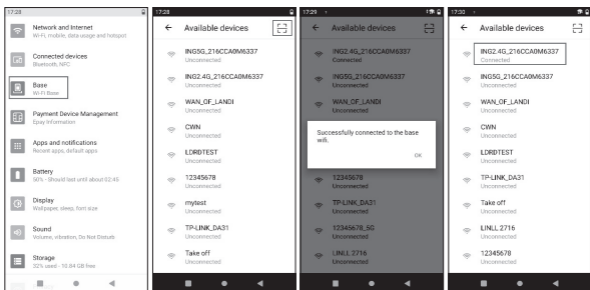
17:28

Network and Internet
Wi-Fi, mobile, data usage and hotspot

Connected devices
Bluetooth, NFC

Base
Wi-Fi Base

Payment Device Management
Epay Information

Apps and notifications
Recent apps, default apps

Battery
50% - Should last until about 02:45

Display
Wallpaper, sleep, font size

Sound
Volume, vibration, Do Not Disturb

Storage
22% used - 15.84 GB free

17:28

Available devices

ING5G_216CCA0M6337
Unconnected

ING2.4G_216CCA0M6337
Unconnected

WAN_OF_LANDI
Unconnected

CWN
Unconnected

LDRDTEST
Unconnected

12345678
Unconnected

mytest
Unconnected

TP-LINK_DA31
Unconnected

Take off
Unconnected

17:29

Available devices

ING2.4G_216CCA0M6337
Unconnected

ING5G_216CCA0M6337
Unconnected

WAN_OF_LANDI
Unconnected

Successfully connected to the base wifi.

OK

12345678
Unconnected

TP-LINK_DA31
Unconnected

12345678_5G
Unconnected

LINLL 2716
Unconnected

17:30

Available devices

ING2.4G_216CCA0M6337
Connected

ING5G_216CCA0M6337
Unconnected

WAN_OF_LANDI
Unconnected

CWN
Unconnected

LDRDTEST
Unconnected

TP-LINK_DA31
Unconnected

Take off
Unconnected

LINLL 2716
Unconnected

12345678
Unconnected